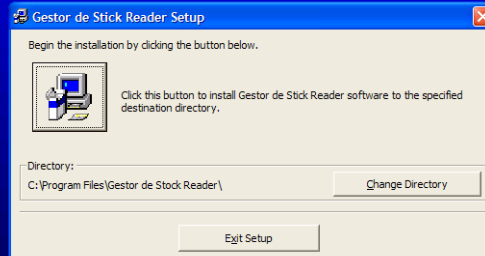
Gestor de Stick Reader Setup

Begin the installation by clicking the button below.

Click this button to install Gestor de Stick Reader software to the specified destination directory.

Directory:

C:\Program Files\Gestor de Stock Reader\

Change Directory

Exit Setup